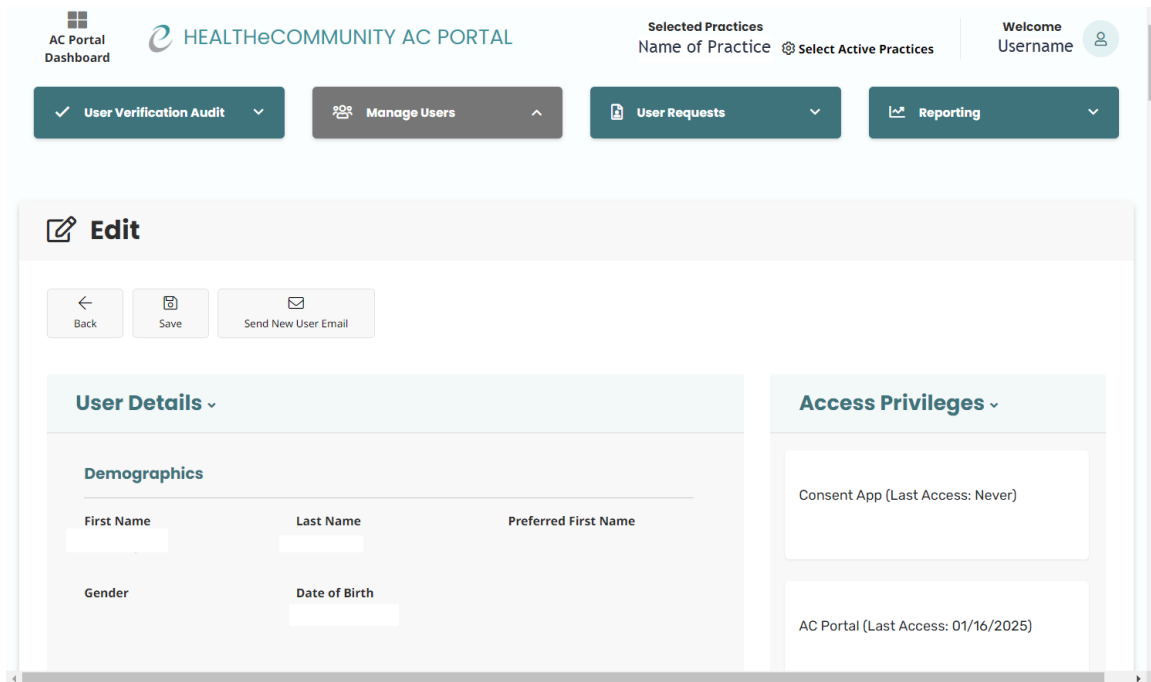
AC Portal Dashboard

HEALTHeCOMMUNITY AC PORTAL

Selected Practices
Name of Practice  Select Active Practices

Welcome
Username

User Verification Audit

Manage Users

User Requests

Reporting

Edit

Back

Save

Send New User Email

User Details

Demographics

First Name

Last Name

Preferred First Name

Gender

Date of Birth

Access Privileges

Consent App (Last Access: Never)

AC Portal (Last Access: 01/16/2025)